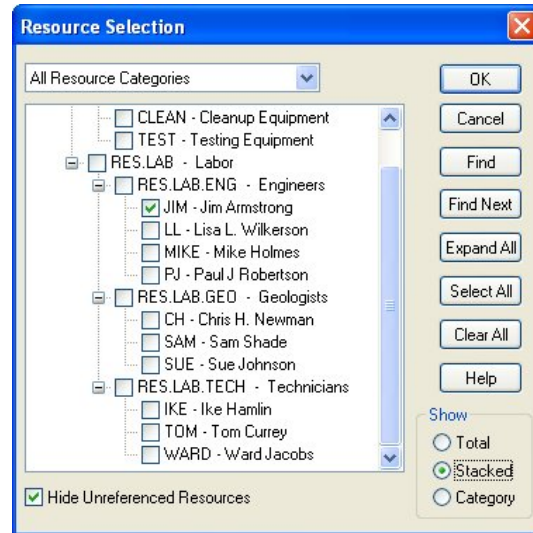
Resource Selection

All Resource Categories

CLEAN - Cleanup Equipment
TEST - Testing Equipment
RES.LAB - Labor
RES.LAB.ENG - Engineers
JIM - Jim Armstrong
LL - Lisa L. Wilkerson
MIKE - Mike Holmes
PJ - Paul J Robertson
RES.LAB.GEO - Geologists
CH - Chris H. Newman
SAM - Sam Shade
SUE - Sue Johnson
RES.LAB.TECH - Technicians
IKE - Ike Hamlin
TOM - Tom Currey
WARD - Ward Jacobs

Hide Unreferenced Resources

OK
Cancel
Find
Find Next
Expand All
Select All
Clear All
Help

Show
Total
Stacked
Category